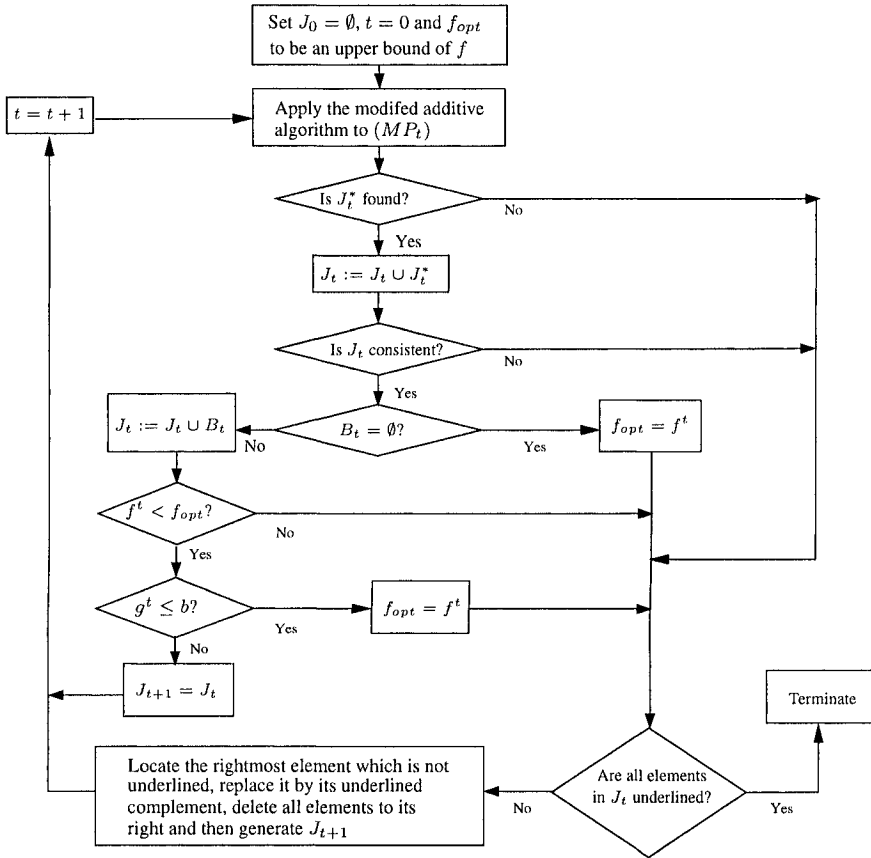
Set $J_0 = \emptyset$, $t = 0$ and $f_{opt}$ to be an upper bound of $f$

$t = t + 1$

Apply the modifed additive algorithm to $(MP_t)$

Is $J_t^*$ found?

No

Yes

$J_t := J_t \cup J_t^*$

Is $J_t$ consistent?

No

Yes

$J_t := J_t \cup B_t$

No

$B_t = \emptyset$?

Yes

$f_{opt} = f^t$

$f^t < f_{opt}$?

No

Yes

$g^t \leq b$?

Yes

$f_{opt} = f^t$

No

$J_{t+1} = J_t$

Terminate

Locate the rightmost element which is not underlined, replace it by its underlined complement, delete all elements to its right and then generate $J_{t+1}$

No

Are all elements in $J_t$ underlined?

Yes